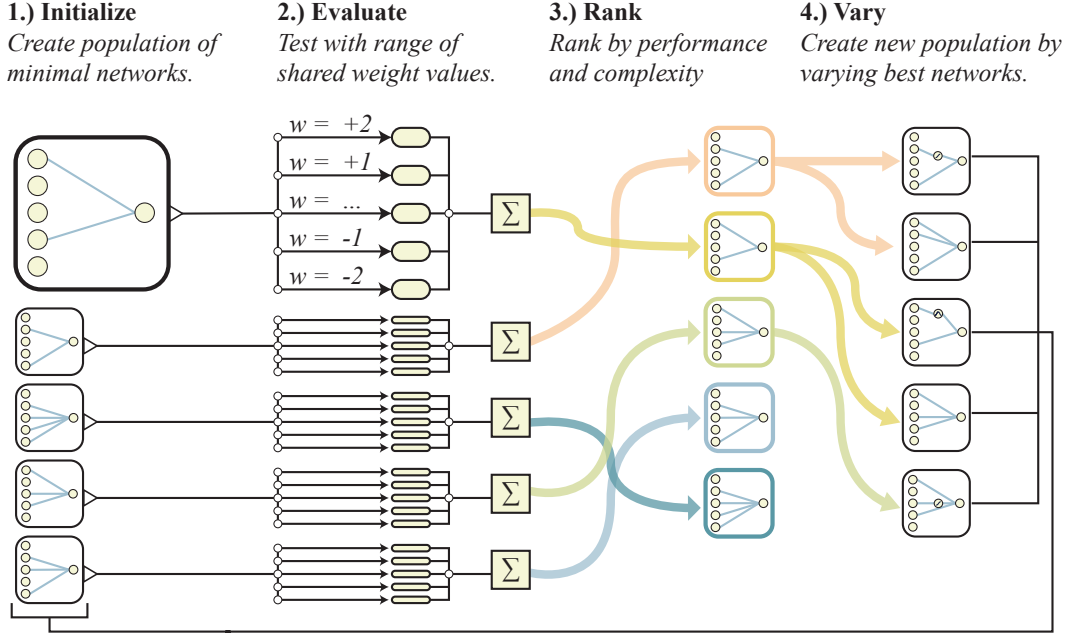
**1.) Initialize**
*Create population of minimal networks.*

**2.) Evaluate**
*Test with range of shared weight values.*

**3.) Rank**
*Rank by performance and complexity*

**4.) Vary**
*Create new population by varying best networks.*

$w = +2$
$w = +1$
$w = ...$
$w = -1$
$w = -2$

$\Sigma$
$\Sigma$
$\Sigma$
$\Sigma$
$\Sigma$